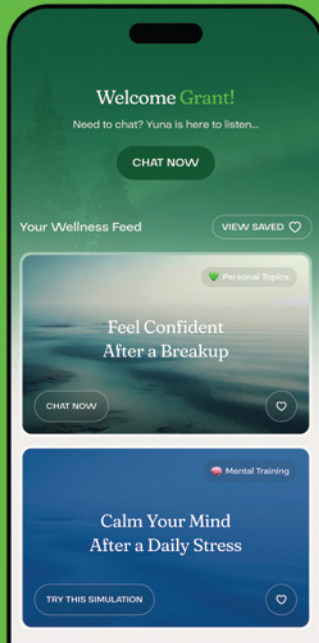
Welcome Grant!

Need to chat? Yuna is here to listen...

CHAT NOW

Your Wellness Feed

VIEW SAVED

Personal Topics

Feel Confident After a Breakup

CHAT NOW

Mental Training

Calm Your Mind After a Daily Stress

TRY THIS SIMULATION